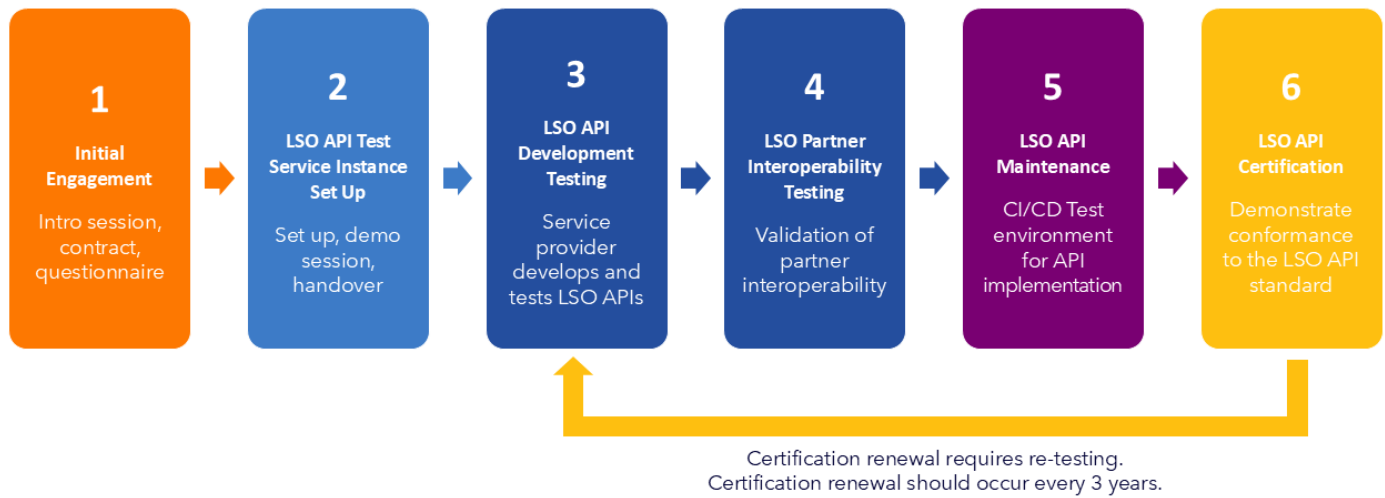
1

Initial Engagement

Intro session, contract, questionnaire

2

LSO API Test Service Instance Set Up

Set up, demo session, handover

3

LSO API Development Testing

Service provider develops and tests LSO APIs

4

LSO Partner Interoperability Testing

Validation of partner interoperability

5

LSO API Maintenance

CI/CD Test environment for API implementation

6

LSO API Certification

Demonstrate conformance to the LSO API standard

Certification renewal requires re-testing.
Certification renewal should occur every 3 years.